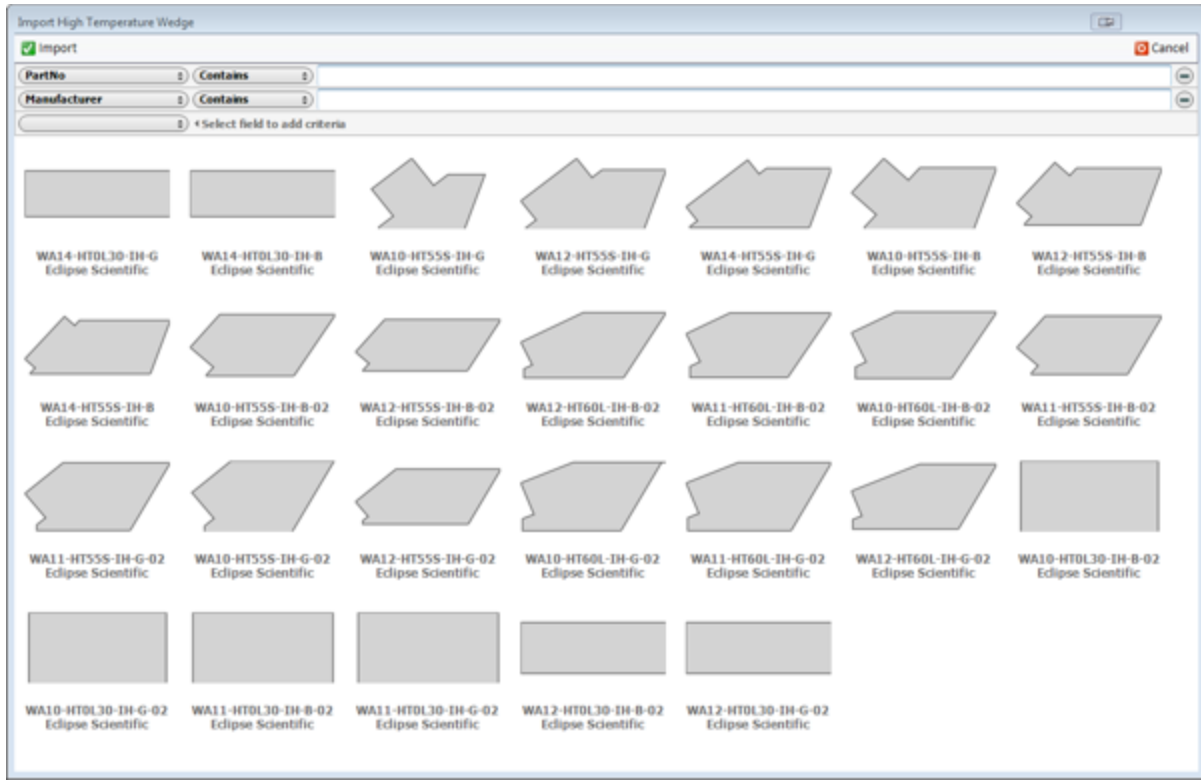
Import High Temperature Wedge

Import

Cancel

PartNo | Contains

Manufacturer | Contains

Select field to add criteria

WA14-HT0L30-IH-G
Eclipse Scientific

WA14-HT0L30-IH-B
Eclipse Scientific

WA10-HT55S-IH-G
Eclipse Scientific

WA12-HT55S-IH-G
Eclipse Scientific

WA14-HT55S-IH-G
Eclipse Scientific

WA10-HT55S-IH-B
Eclipse Scientific

WA12-HT55S-IH-B
Eclipse Scientific

WA14-HT55S-IH-B
Eclipse Scientific

WA10-HT55S-IH-B-02
Eclipse Scientific

WA12-HT55S-IH-B-02
Eclipse Scientific

WA12-HT60L-IH-B-02
Eclipse Scientific

WA11-HT60L-IH-B-02
Eclipse Scientific

WA10-HT60L-IH-B-02
Eclipse Scientific

WA11-HT55S-IH-B-02
Eclipse Scientific

WA11-HT55S-IH-G-02
Eclipse Scientific

WA10-HT55S-IH-G-02
Eclipse Scientific

WA12-HT55S-IH-G-02
Eclipse Scientific

WA10-HT60L-IH-G-02
Eclipse Scientific

WA11-HT60L-IH-G-02
Eclipse Scientific

WA12-HT60L-IH-G-02
Eclipse Scientific

WA10-HT0L30-IH-B-02
Eclipse Scientific

WA10-HT0L30-IH-G-02
Eclipse Scientific

WA11-HT0L30-IH-B-02
Eclipse Scientific

WA11-HT0L30-IH-G-02
Eclipse Scientific

WA12-HT0L30-IH-B-02
Eclipse Scientific

WA12-HT0L30-IH-G-02
Eclipse Scientific